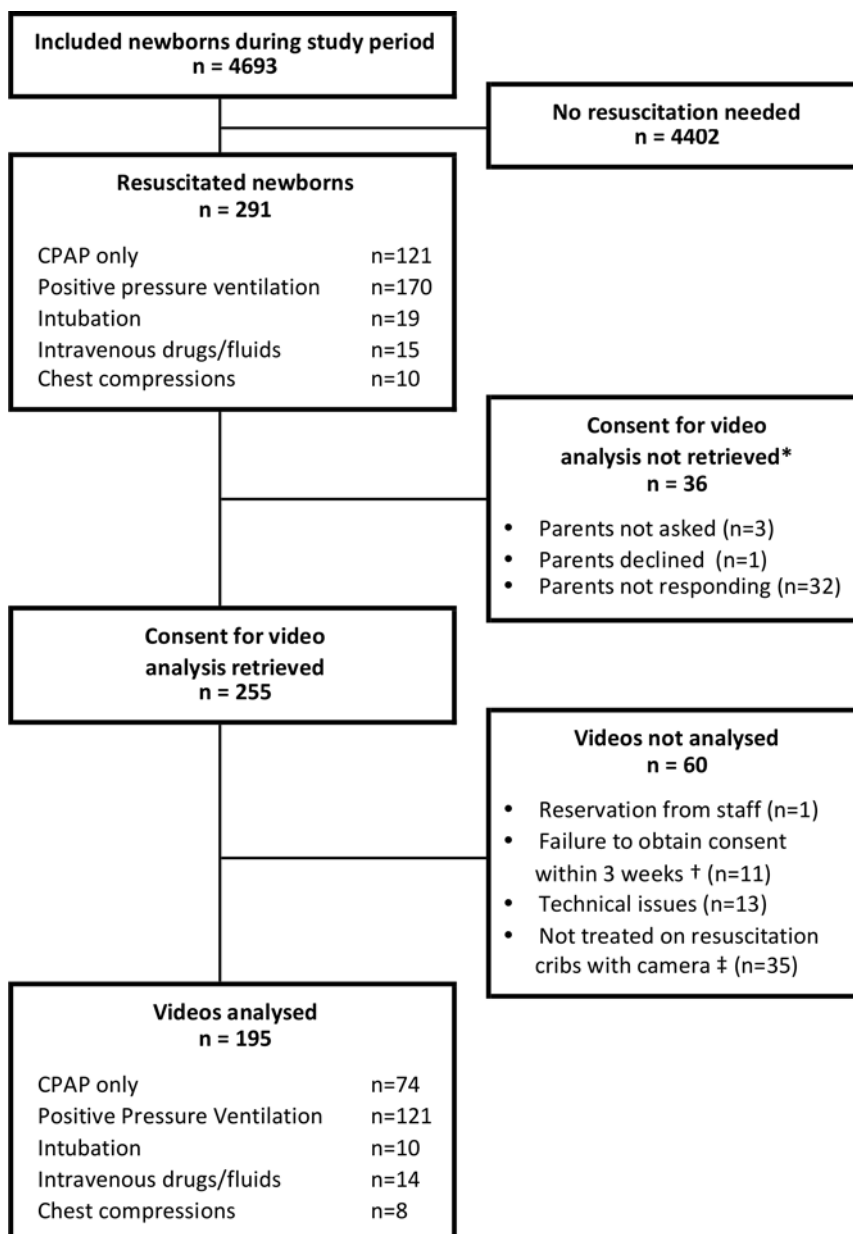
Included newborns during study period
n = 4693

No resuscitation needed
n = 4402

Resuscitated newborns
n = 291

CPAP only n=121
Positive pressure ventilation n=170
Intubation n=19
Intravenous drugs/fluids n=15
Chest compressions n=10

Consent for video analysis not retrieved*
n = 36

- Parents not asked (n=3)
- Parents declined (n=1)
- Parents not responding (n=32)

Consent for video analysis retrieved
n = 255

Videos not analysed
n = 60

- Reservation from staff (n=1)
- Failure to obtain consent within 3 weeks † (n=11)
- Technical issues (n=13)
- Not treated on resuscitation cribs with camera ‡ (n=35)

Videos analysed
n = 195

CPAP only n=74
Positive Pressure Ventilation n=121
Intubation n=10
Intravenous drugs/fluids n=14
Chest compressions n=8